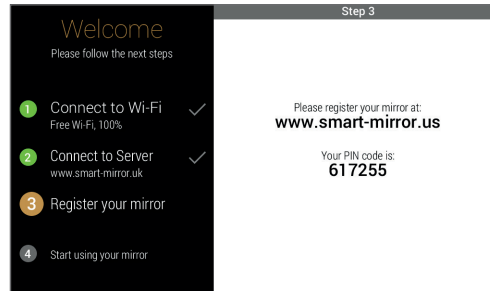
Welcome
Please follow the next steps

1 Connect to Wi-Fi
Free Wi-Fi, 100%

2 Connect to Server
www.smart-mirror.uk

3 Register your mirror

4 Start using your mirror

Step 3

Please register your mirror at:
www.smart-mirror.us

Your PIN code is:
617255